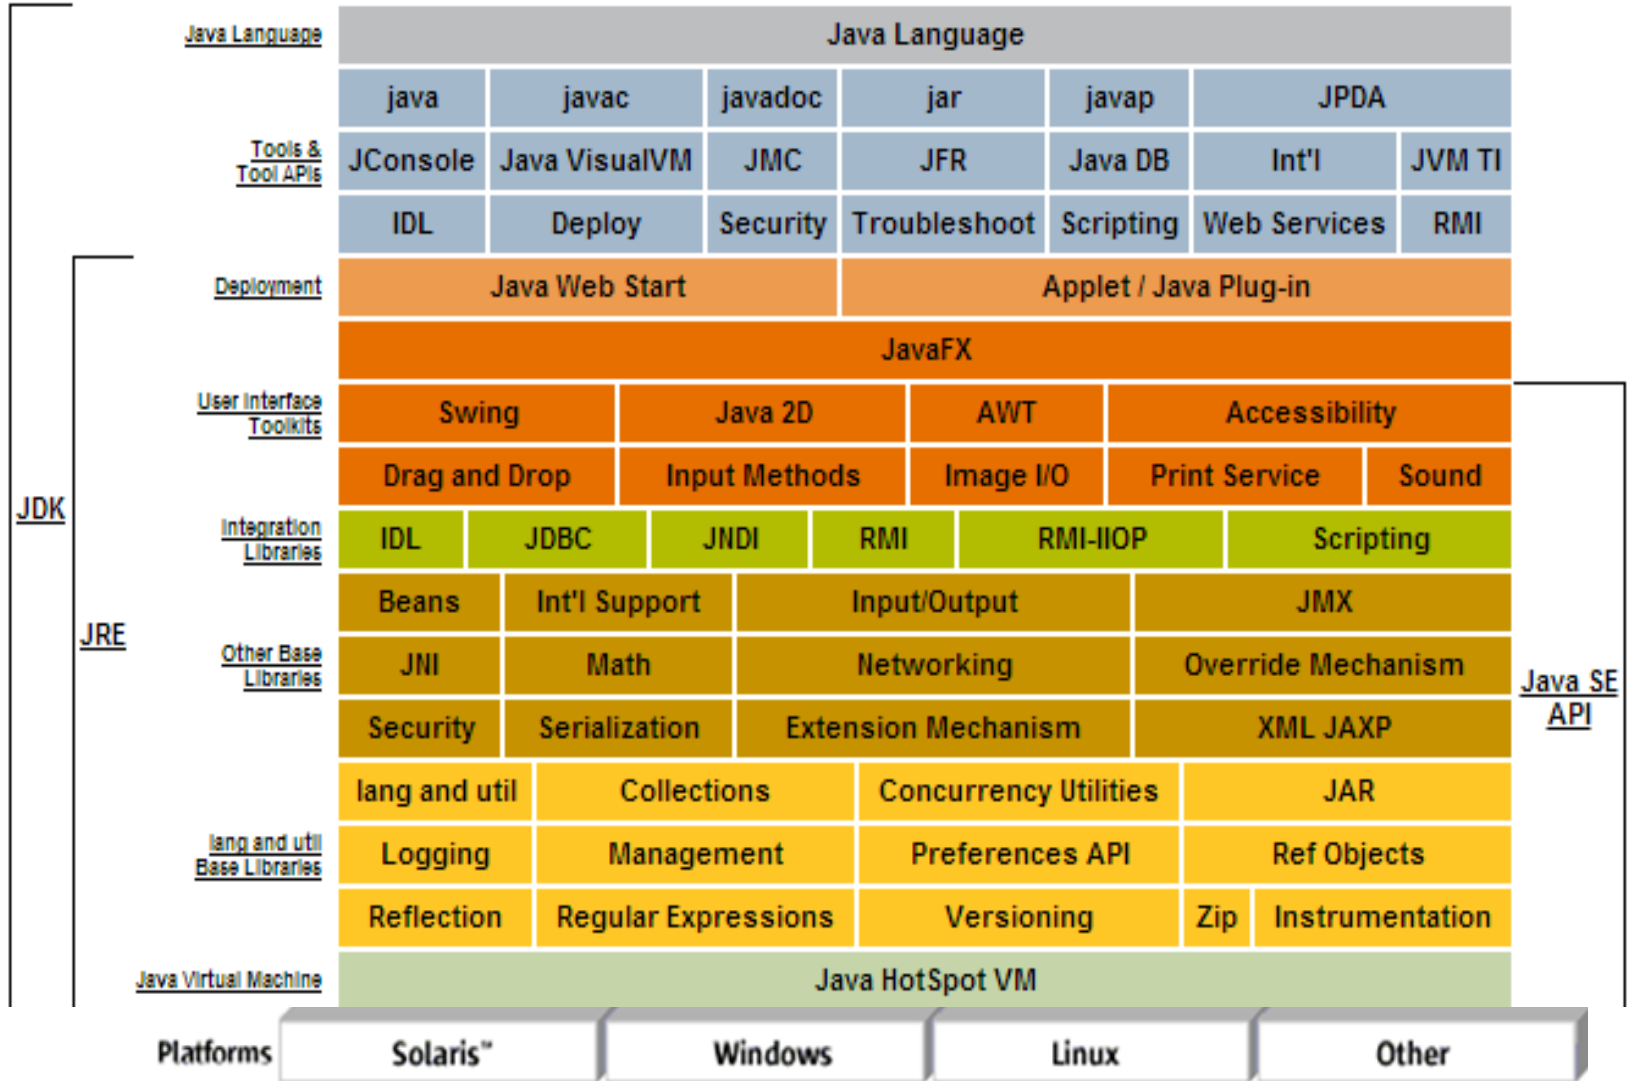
JDK

JRE

Java SE API

Java Language | Java Language

Tools & Tool APIs
| java | javac | javadoc | jar | javap | JPDA |
|---|---|---|---|---|---|
| JConsole | Java VisualVM | JMC | JFR | Java DB | Int'l | JVM TI |
| IDL | Deploy | Security | Troubleshoot | Scripting | Web Services | RMI |

Deployment | Java Web Start | Applet / Java Plug-in

JavaFX

User Interface Toolkits
| Swing | Java 2D | AWT | Accessibility |
|---|---|---|---|
| Drag and Drop | Input Methods | Image I/O | Print Service | Sound |

Integration Libraries
| IDL | JDBC | JNDI | RMI | RMI-IIOP | Scripting |
|---|---|---|---|---|---|

Other Base Libraries
| Beans | Int'l Support | Input/Output | JMX |
|---|---|---|---|
| JNI | Math | Networking | Override Mechanism |
| Security | Serialization | Extension Mechanism | XML JAXP |

lang and util Base Libraries
| lang and util | Collections | Concurrency Utilities | JAR |
|---|---|---|---|
| Logging | Management | Preferences API | Ref Objects |
| Reflection | Regular Expressions | Versioning | Zip | Instrumentation |

Java Virtual Machine | Java HotSpot VM

Platforms | Solaris™ | Windows | Linux | Other